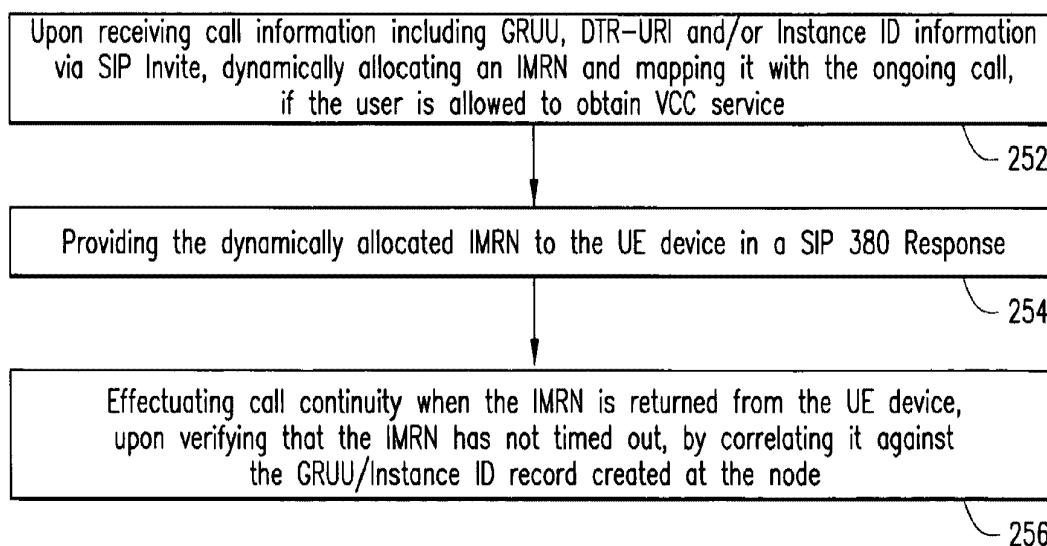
Upon receiving call information including GRUU, DTR–URI and/or Instance ID information via SIP Invite, dynamically allocating an IMRN and mapping it with the ongoing call, if the user is allowed to obtain VCC service

252

Providing the dynamically allocated IMRN to the UE device in a SIP 380 Response

254

Effectuating call continuity when the IMRN is returned from the UE device, upon verifying that the IMRN has not timed out, by correlating it against the GRUU/Instance ID record created at the node

256